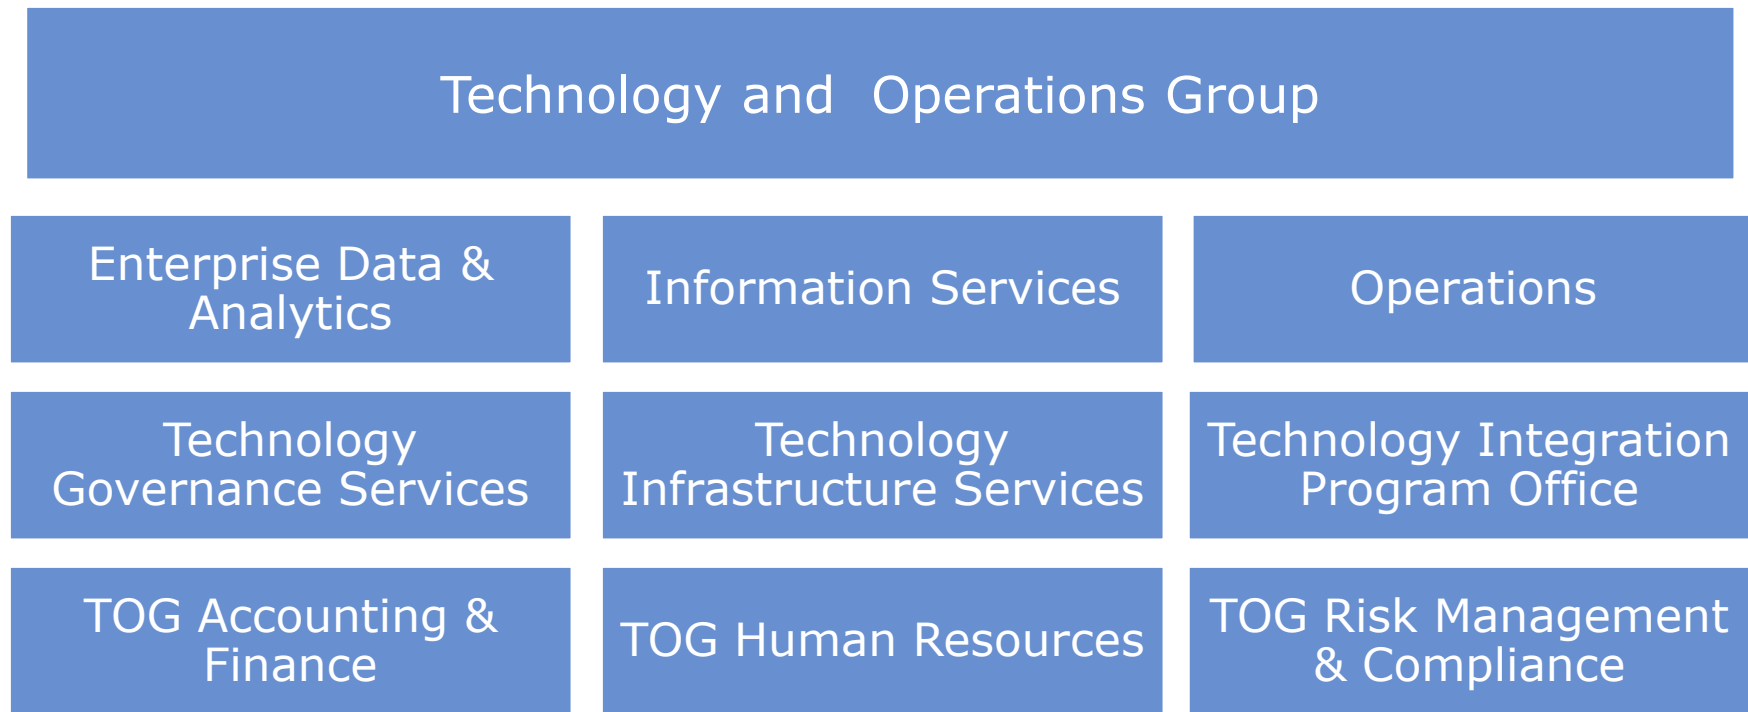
Technology and Operations Group

Enterprise Data & Analytics

Information Services

Operations

Technology Governance Services

Technology Infrastructure Services

Technology Integration Program Office

TOG Accounting & Finance

TOG Human Resources

TOG Risk Management & Compliance